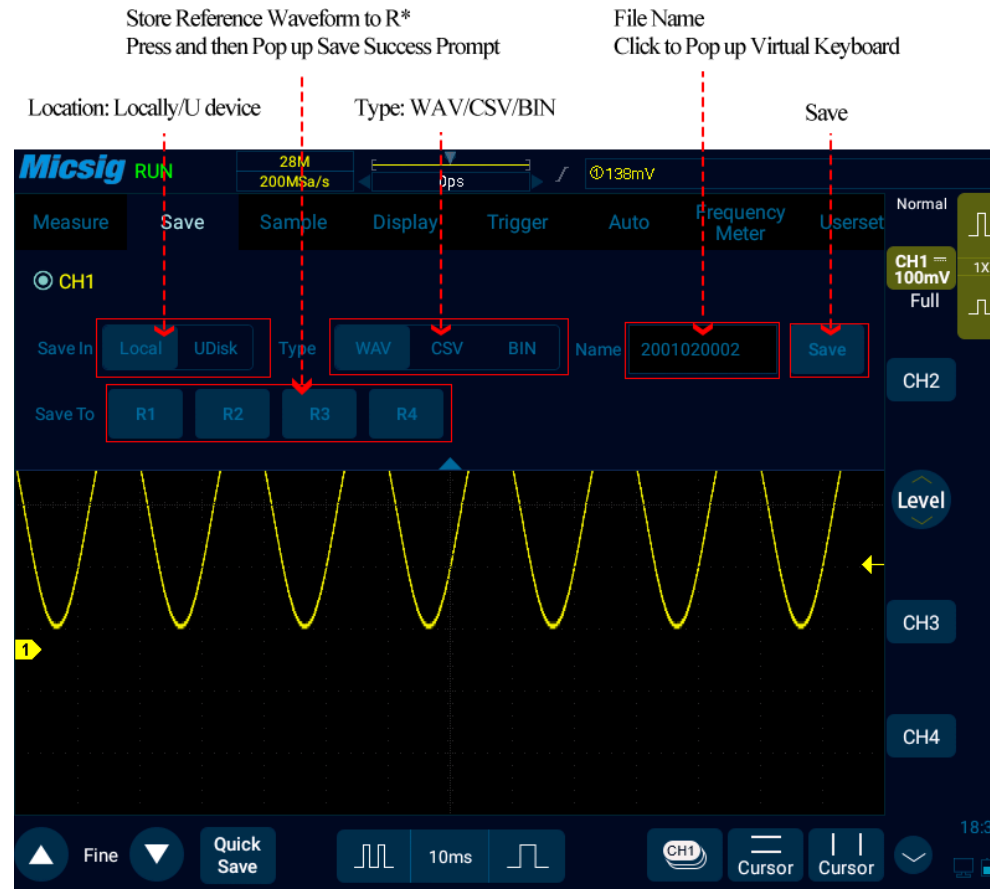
Store Reference Waveform to R*
Press and then Pop up Save Success Prompt

File Name
Click to Pop up Virtual Keyboard

Location: Locally/U device

Type: WAV/CSV/BIN

Save

Micsig RUN 28M 200MSa/s 0ps ①138mV

Measure Save Sample Display Trigger Auto Frequency Meter Userset

Normal

CH1 100mV Full 1X

◉ CH1

Save In Local UDisk Type WAV CSV BIN Name 2001020002 Save

Save To R1 R2 R3 R4

CH2

Level

CH3

CH4

1

Fine Quick Save 10ms CH1 Cursor Cursor 18:3